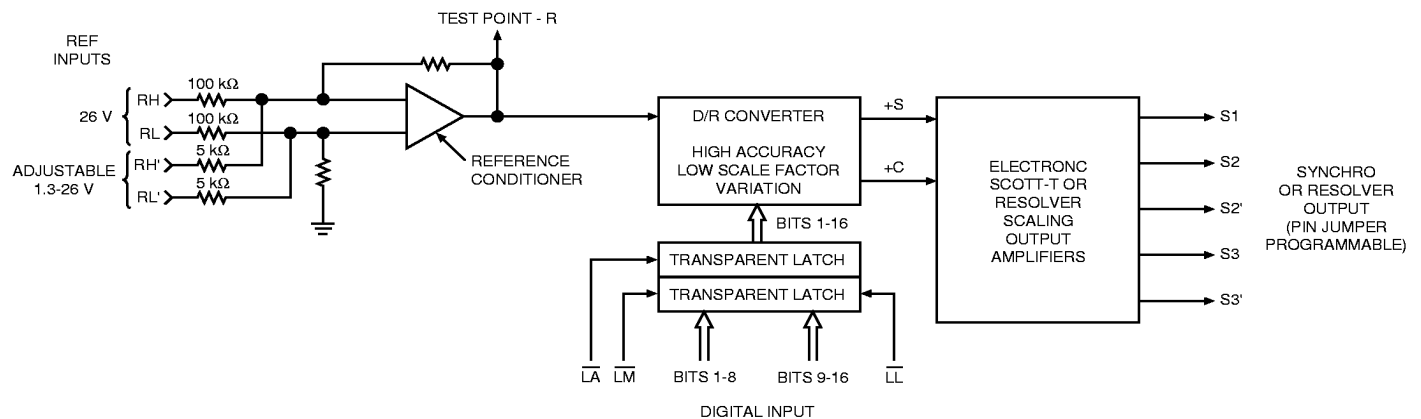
TEST POINT - R

REF INPUTS

26 V

RH

RL

100 kΩ

100 kΩ

ADJUSTABLE 1.3-26 V

RH'

RL'

5 kΩ

5 kΩ

REFERENCE CONDITIONER

D/R CONVERTER

HIGH ACCURACY LOW SCALE FACTOR VARIATION

+S

+C

BITS 1-16

TRANSPARENT LATCH

TRANSPARENT LATCH

$\overline{LA}$ $\overline{LM}$ BITS 1-8 BITS 9-16 $\overline{LL}$

DIGITAL INPUT

ELECTRONC SCOTT-T OR RESOLVER SCALING OUTPUT AMPLIFIERS

S1

S2

S2'

S3

S3'

SYNCHRO OR RESOLVER OUTPUT (PIN JUMPER PROGRAMMABLE)